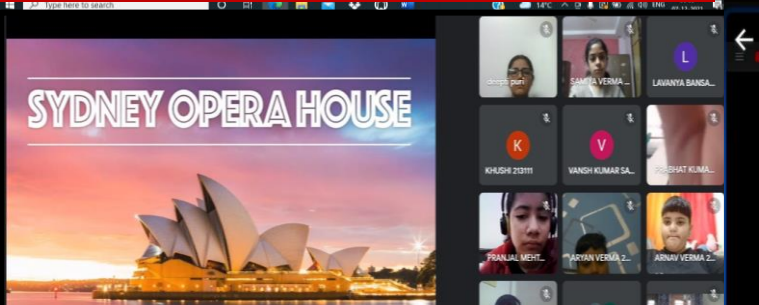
Type here to search

14°C ENG

SYDNEY OPERA HOUSE

deepti puri

SAMIYA VERMA ...

L

LAVANYA BANSA...

K

KHUSHI 213111

V

VANSH KUMAR SA...

PRABHAT KUMA...

PRANJAL MEHT...

ARYAN VERMA 2...

ARNAV VERMA 2...